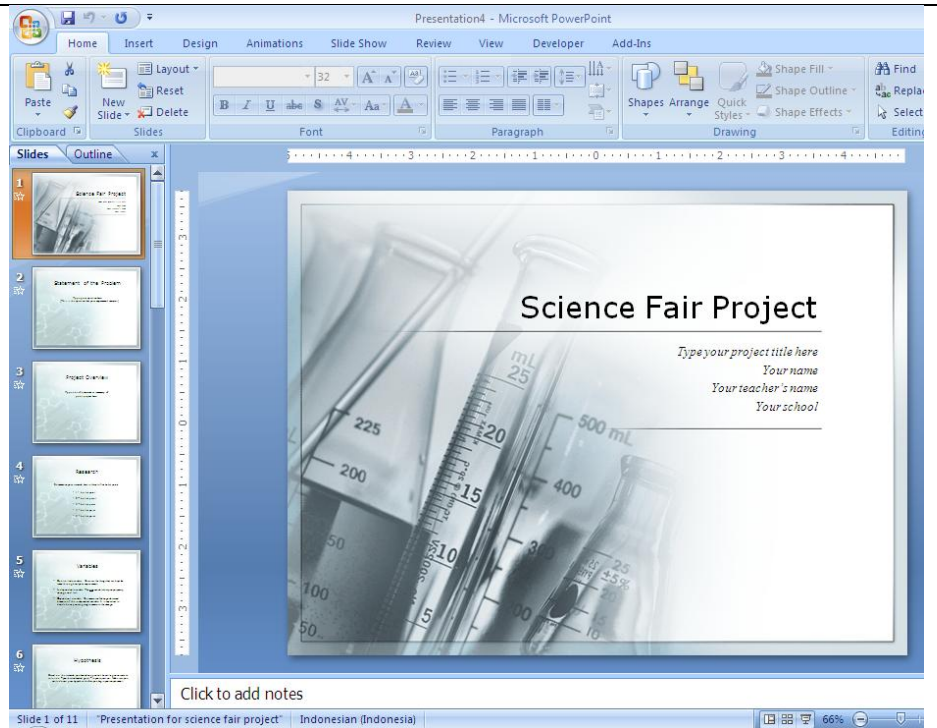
Presentation4 - Microsoft PowerPoint

Home Insert Design Animations Slide Show Review View Developer Add-Ins

Paste
Clipboard
New Slide
Layout
Reset
Delete
Slides
32
Font
Paragraph
Shapes Arrange Quick Styles
Shape Fill
Shape Outline
Shape Effects
Drawing
Find
Replac
Select
Editin

Slides Outline

1 Science Fair Project
2 Statement of the Problem
3 Project Overview
4 Research
5 Variables
6 Hypothesis

Science Fair Project
Type your project title here
Your name
Your teacher's name
Your school

Click to add notes

Slide 1 of 11 "Presentation for science fair project" Indonesian (Indonesia) 66%